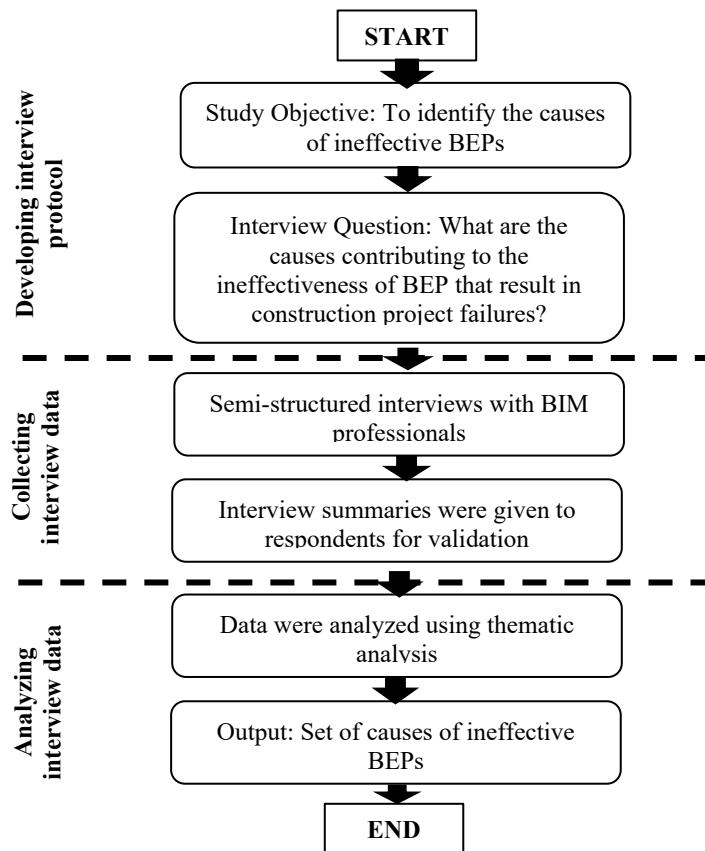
START

Developing interview protocol

Study Objective: To identify the causes of ineffective BEPs

Interview Question: What are the causes contributing to the ineffectiveness of BEP that result in construction project failures?

Collecting interview data

Semi-structured interviews with BIM professionals

Interview summaries were given to respondents for validation

Analyzing interview data

Data were analyzed using thematic analysis

Output: Set of causes of ineffective BEPs

END